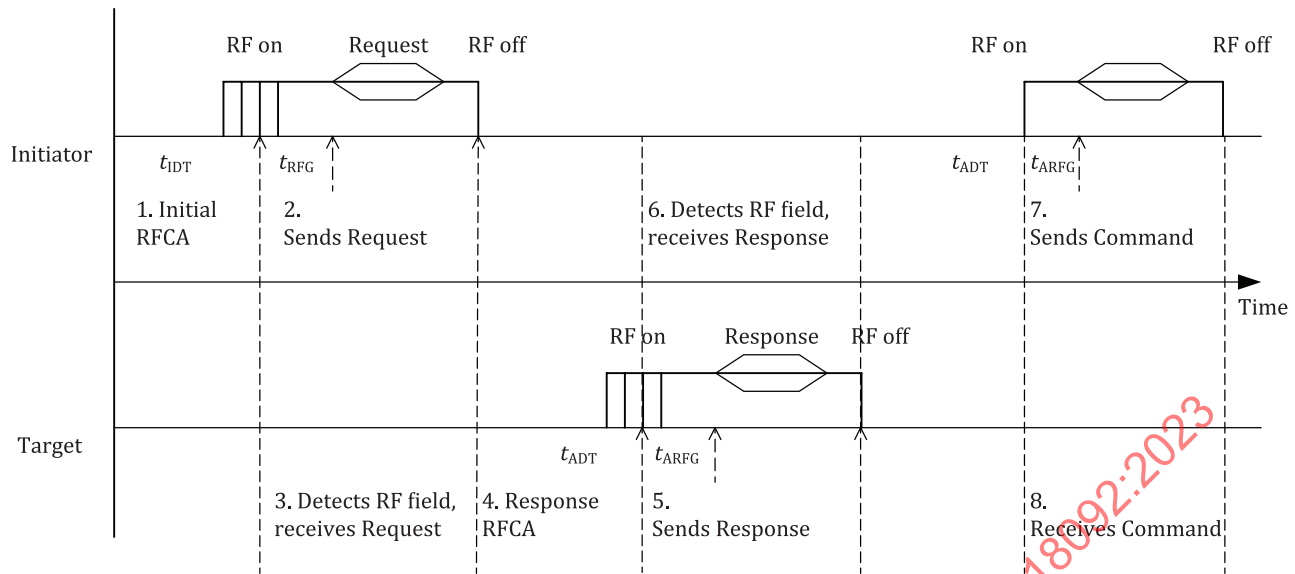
RF on
Request
RF off
RF on
RF off

Initiator

$t_{\text{IDT}}$
$t_{\text{RFG}}$
$t_{\text{ADT}}$
$t_{\text{ARFG}}$

1. Initial RFCA
2. Sends Request
6. Detects RF field, receives Response
7. Sends Command

Time

RF on
Response
RF off

Target

$t_{\text{ADT}}$
$t_{\text{ARFG}}$

3. Detects RF field, receives Request
4. Response RFCA
5. Sends Response
8. Receives Command

18092:2023